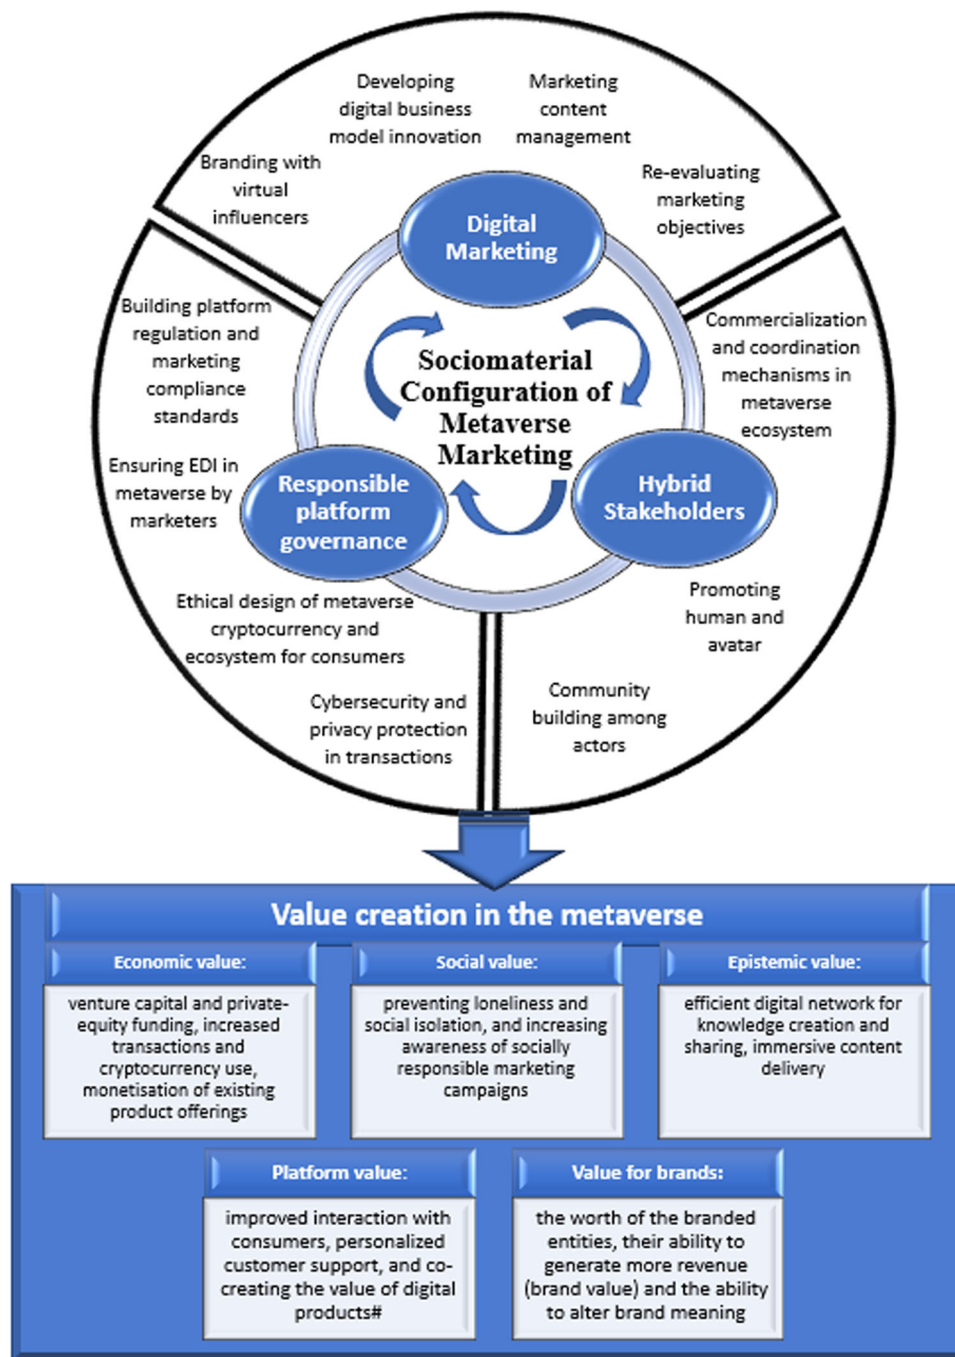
Developing digital business model innovation

Marketing content management

Branding with virtual influencers

Re-evaluating marketing objectives

Digital Marketing

Building platform regulation and marketing compliance standards

Commercialization and coordination mechanisms in metaverse ecosystem

Sociomaterial Configuration of Metaverse Marketing

Ensuring EDI in metaverse by marketers

Responsible platform governance

Hybrid Stakeholders

Ethical design of metaverse cryptocurrency and ecosystem for consumers

Promoting human and avatar

Cybersecurity and privacy protection in transactions

Community building among actors

Value creation in the metaverse

Economic value:

venture capital and private-equity funding, increased transactions and cryptocurrency use, monetisation of existing product offerings

Social value:

preventing loneliness and social isolation, and increasing awareness of socially responsible marketing campaigns

Epistemic value:

efficient digital network for knowledge creation and sharing, immersive content delivery

Platform value:

improved interaction with consumers, personalized customer support, and co-creating the value of digital products#

Value for brands:

the worth of the branded entities, their ability to generate more revenue (brand value) and the ability to alter brand meaning